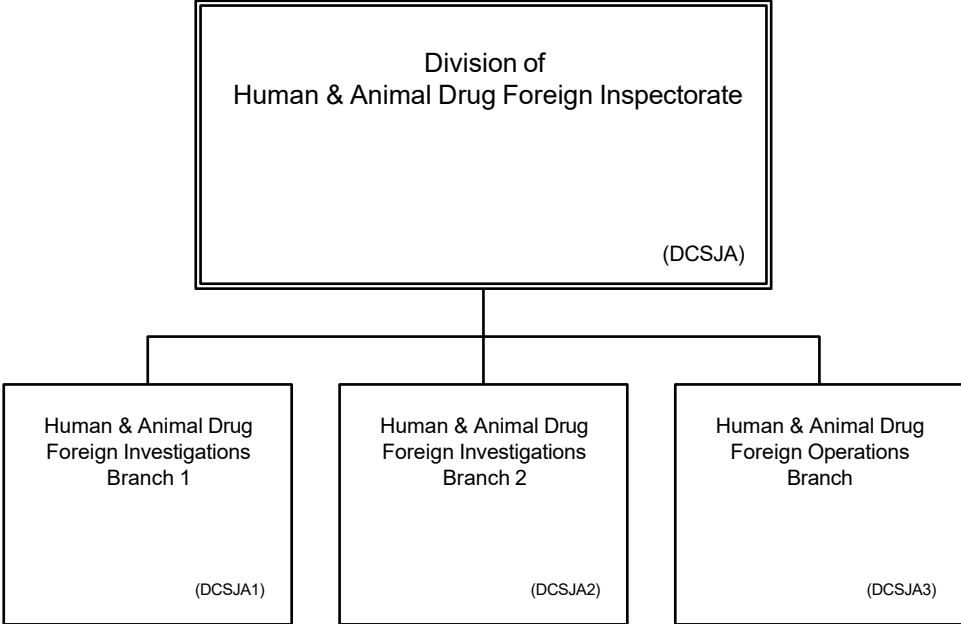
Division of
Human & Animal Drug Foreign Inspectorate

(DCSJA)

Human & Animal Drug Foreign Investigations Branch 1

(DCSJA1)

Human & Animal Drug Foreign Investigations Branch 2

(DCSJA2)

Human & Animal Drug Foreign Operations Branch

(DCSJA3)